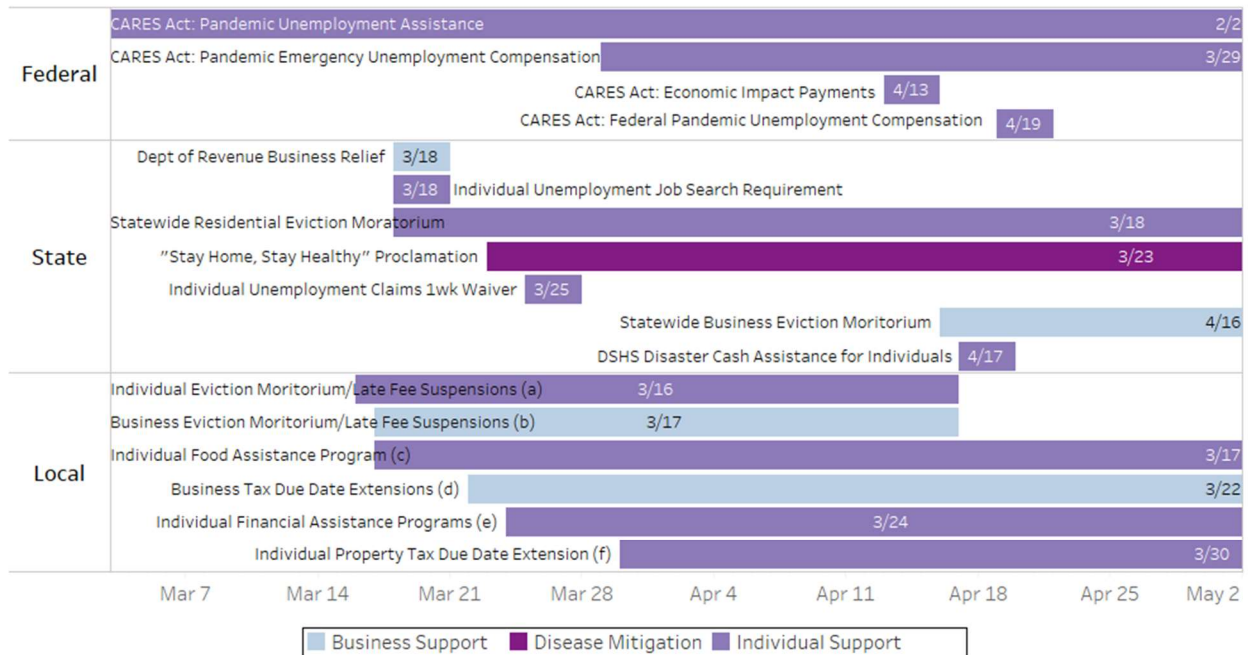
Federal

CARES Act: Pandemic Unemployment Assistance 2/2

CARES Act: Pandemic Emergency Unemployment Compensation 3/29

CARES Act: Economic Impact Payments 4/13

CARES Act: Federal Pandemic Unemployment Compensation 4/19

State

Dept of Revenue Business Relief 3/18

3/18 Individual Unemployment Job Search Requirement

Statewide Residential Eviction Moratorium 3/18

"Stay Home, Stay Healthy" Proclamation 3/23

Individual Unemployment Claims 1wk Waiver 3/25

Statewide Business Eviction Moritorium 4/16

DSHS Disaster Cash Assistance for Individuals 4/17

Local

Individual Eviction Moritorium/Late Fee Suspensions (a) 3/16

Business Eviction Moritorium/Late Fee Suspensions (b) 3/17

Individual Food Assistance Program (c) 3/17

Business Tax Due Date Extensions (d) 3/22

Individual Financial Assistance Programs (e) 3/24

Individual Property Tax Due Date Extension (f) 3/30

Mar 7 Mar 14 Mar 21 Mar 28 Apr 4 Apr 11 Apr 18 Apr 25 May 2

Business Support Disease Mitigation Individual Support